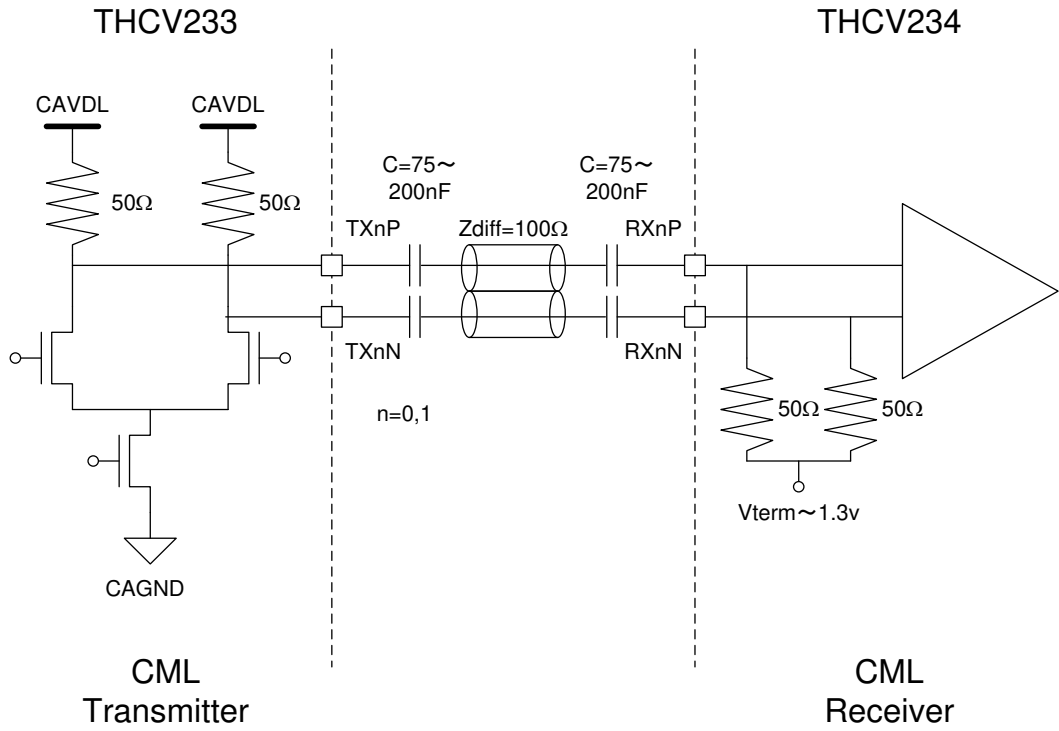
THCV233

THCV234

CAVDL

CAVDL

$50\Omega$

$50\Omega$

C=75～ 200nF

C=75～ 200nF

TXnP

Zdiff=$100\Omega$

RXnP

TXnN

RXnN

n=0,1

$50\Omega$

$50\Omega$

Vterm～1.3v

CAGND

CML Transmitter

CML Receiver